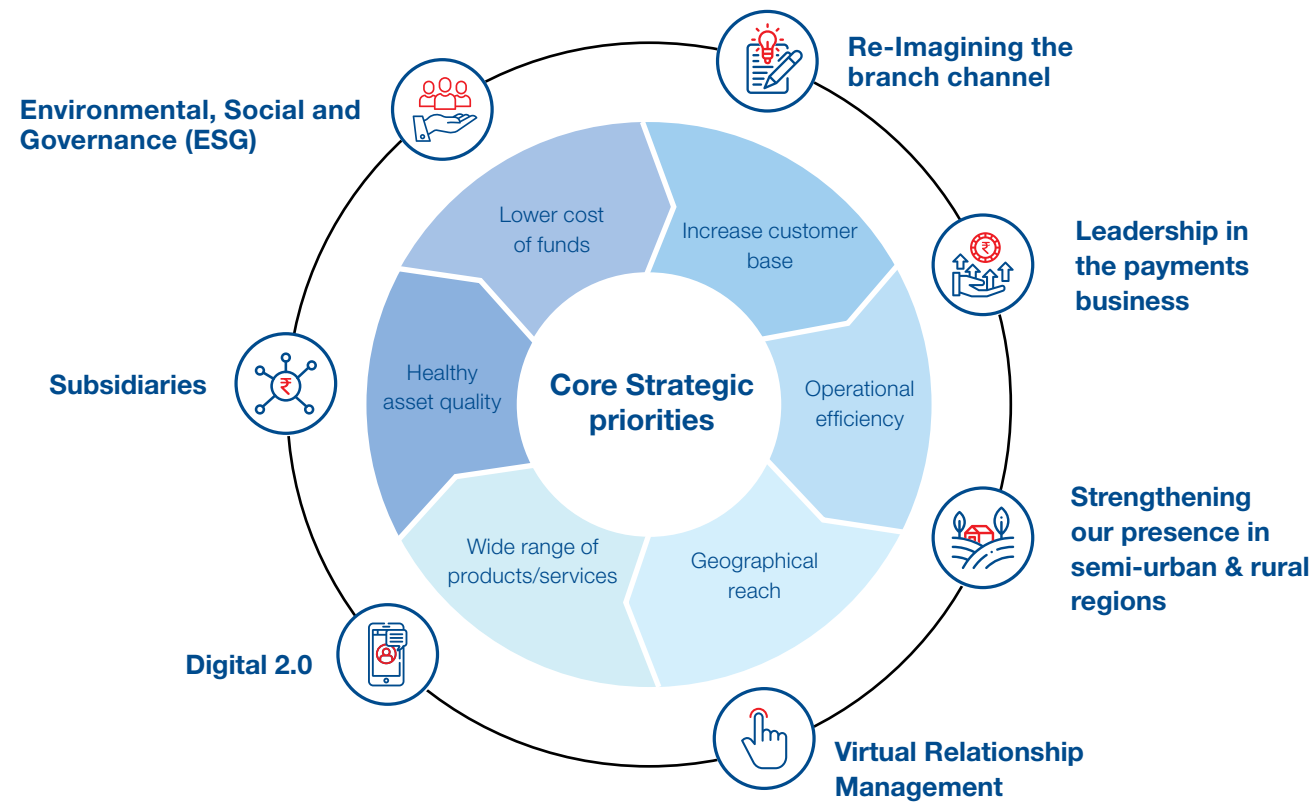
Re-Imagining the branch channel

Environmental, Social and Governance (ESG)

Leadership in the payments business

Subsidiaries

Strengthening our presence in semi-urban & rural regions

Digital 2.0

Virtual Relationship Management

Lower cost of funds

Increase customer base

Healthy asset quality

Core Strategic priorities

Operational efficiency

Wide range of products/services

Geographical reach